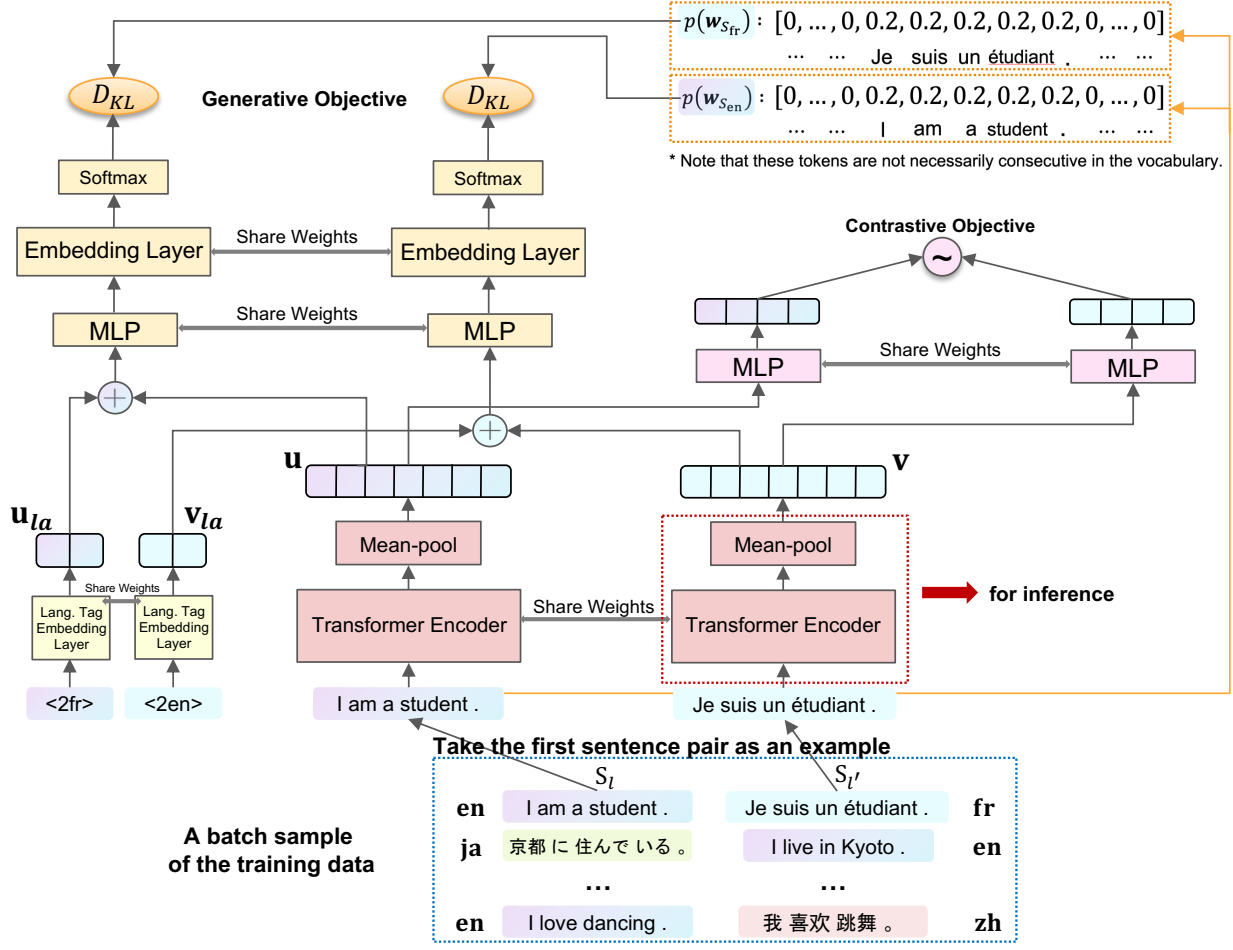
$p(\boldsymbol{w}_{S_{\text{fr}}})$ : $[0, \ldots, 0, 0.2, 0.2, 0.2, 0.2, 0.2, 0, \ldots, 0]$
… … Je suis un étudiant . … …

$p(\boldsymbol{w}_{S_{\text{en}}})$ : $[0, \ldots, 0, 0.2, 0.2, 0.2, 0.2, 0.2, 0, \ldots, 0]$
… … I am a student . … …

* Note that these tokens are not necessarily consecutive in the vocabulary.

$D_{KL}$

Generative Objective

$D_{KL}$

Softmax

Softmax

Embedding Layer

Share Weights

Embedding Layer

MLP

Share Weights

MLP

Contrastive Objective

~

MLP

Share Weights

MLP

$\mathbf{u}$

$\mathbf{v}$

$\mathbf{u}_{la}$

$\mathbf{v}_{la}$

Mean-pool

Mean-pool

Share Weights

Lang. Tag Embedding Layer

Lang. Tag Embedding Layer

Transformer Encoder

Share Weights

Transformer Encoder

for inference

<2fr>

<2en>

I am a student .

Je suis un étudiant .

Take the first sentence pair as an example

$S_l$

$S_{l'}$

| en | I am a student . | Je suis un étudiant . | fr |
|---|---|---|---|
| ja | 京都 に 住んで いる 。 | I live in Kyoto . | en |
| | … | … | |
| en | I love dancing . | 我 喜欢 跳舞 。 | zh |

A batch sample of the training data